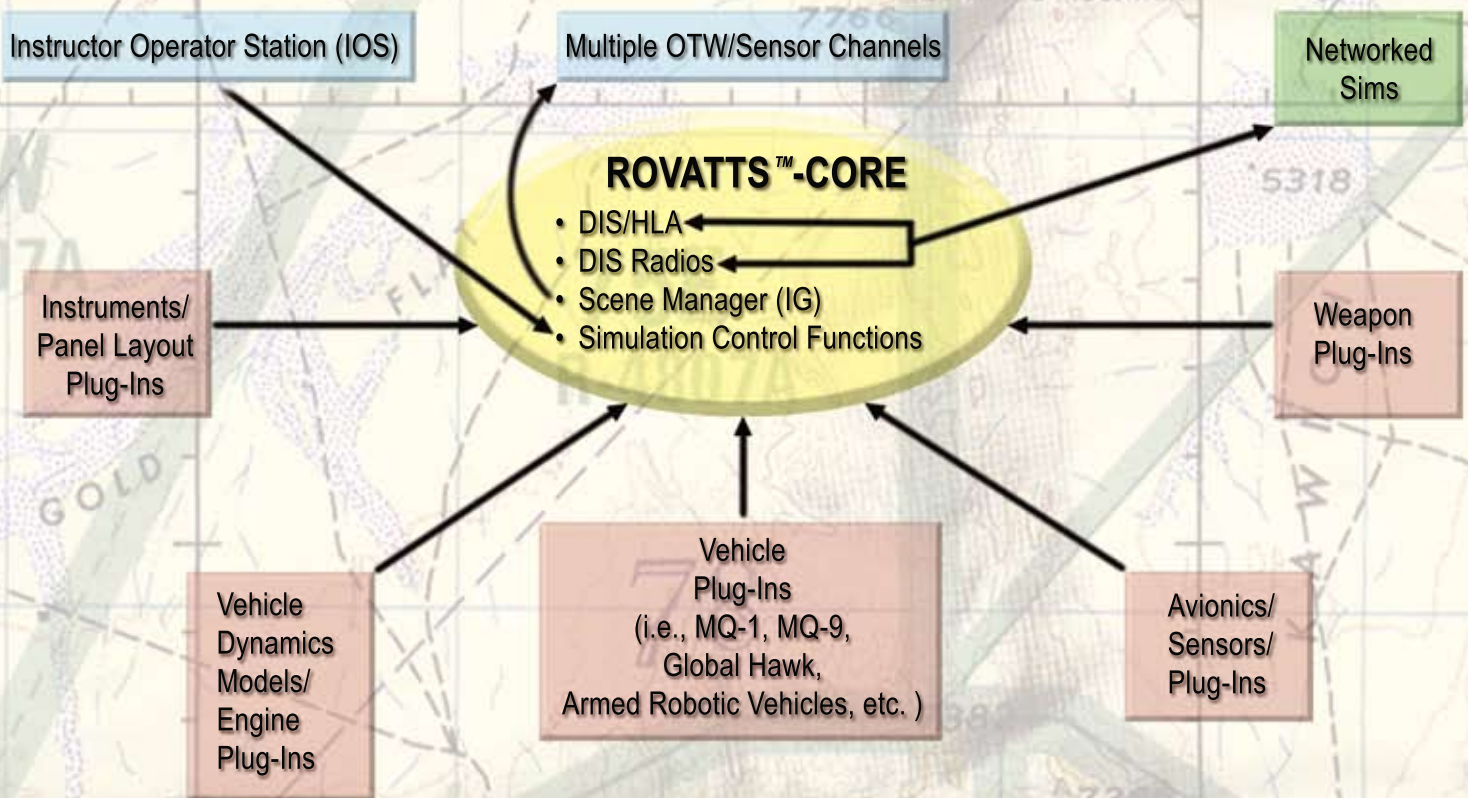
Instructor Operator Station (IOS)

Multiple OTW/Sensor Channels

Networked Sims

ROVATTS™-CORE

- DIS/HLA
- DIS Radios
- Scene Manager (IG)
- Simulation Control Functions

Instruments/ Panel Layout Plug-Ins

Weapon Plug-Ins

Vehicle Dynamics Models/ Engine Plug-Ins

Vehicle Plug-Ins (i.e., MQ-1, MQ-9, Global Hawk, Armed Robotic Vehicles, etc. )

Avionics/ Sensors/ Plug-Ins

7766

5318

GOLD